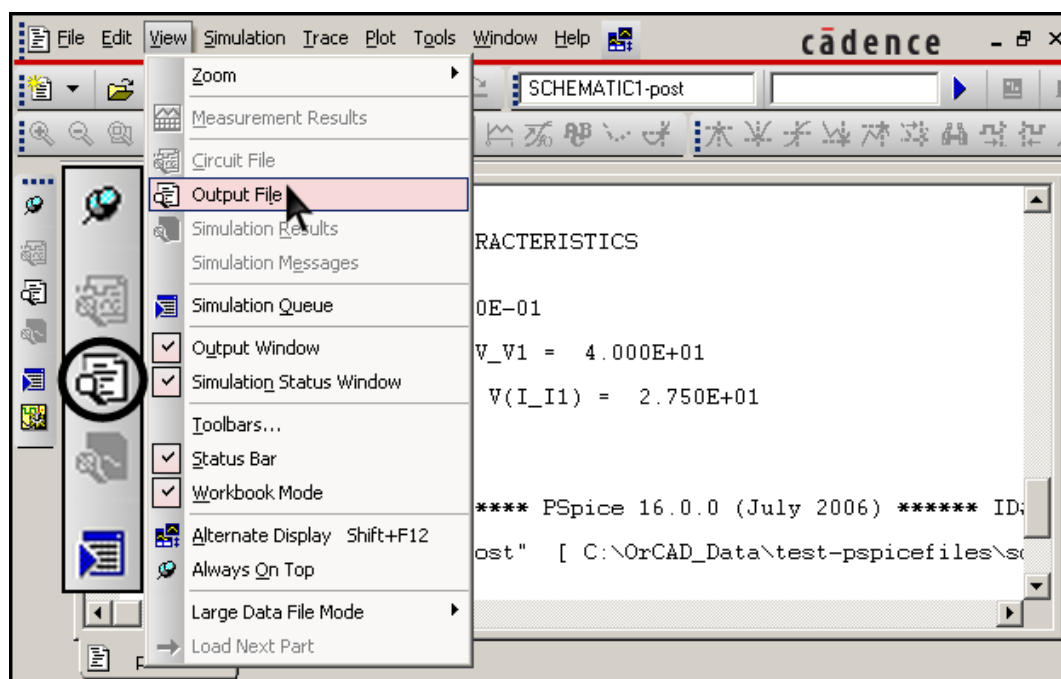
File Edit View Simulation Trace Plot Tools Window Help

cādence

SCHEMATIC1-post

Zoom
Measurement Results
Circuit File
Output File
Simulation Results
Simulation Messages
Simulation Queue
Output Window
Simulation Status Window
Toolbars...
Status Bar
Workbook Mode
Alternate Display Shift+F12
Always On Top
Large Data File Mode
Load Next Part

RACTERISTICS

0E-01

V_V1 = 4.000E+01

V(I_I1) = 2.750E+01

**** PSpice 16.0.0 (July 2006) ****** ID

ost" [ C:\OrCAD_Data\test-pspicefiles\s

P